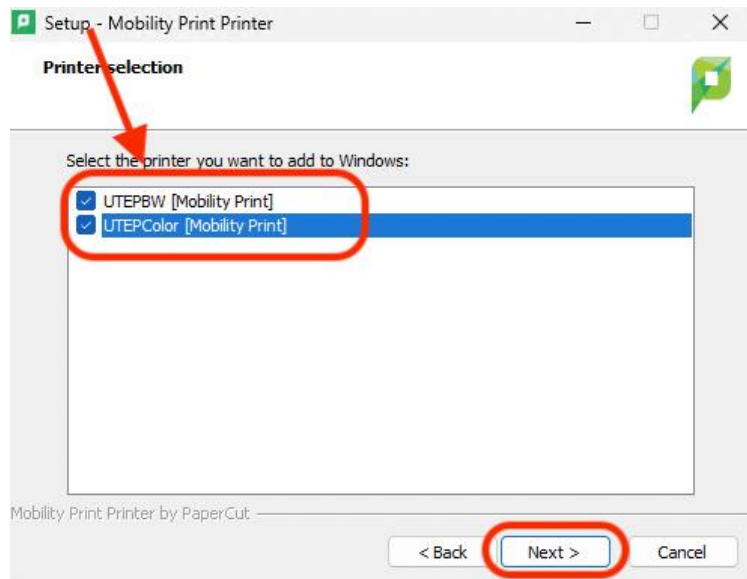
Setup - Mobility Print Printer

Printer selection

Select the printer you want to add to Windows:

UTEPBW [Mobility Print]
UTEPColor [Mobility Print]

Mobility Print Printer by PaperCut

< Back
Next >
Cancel